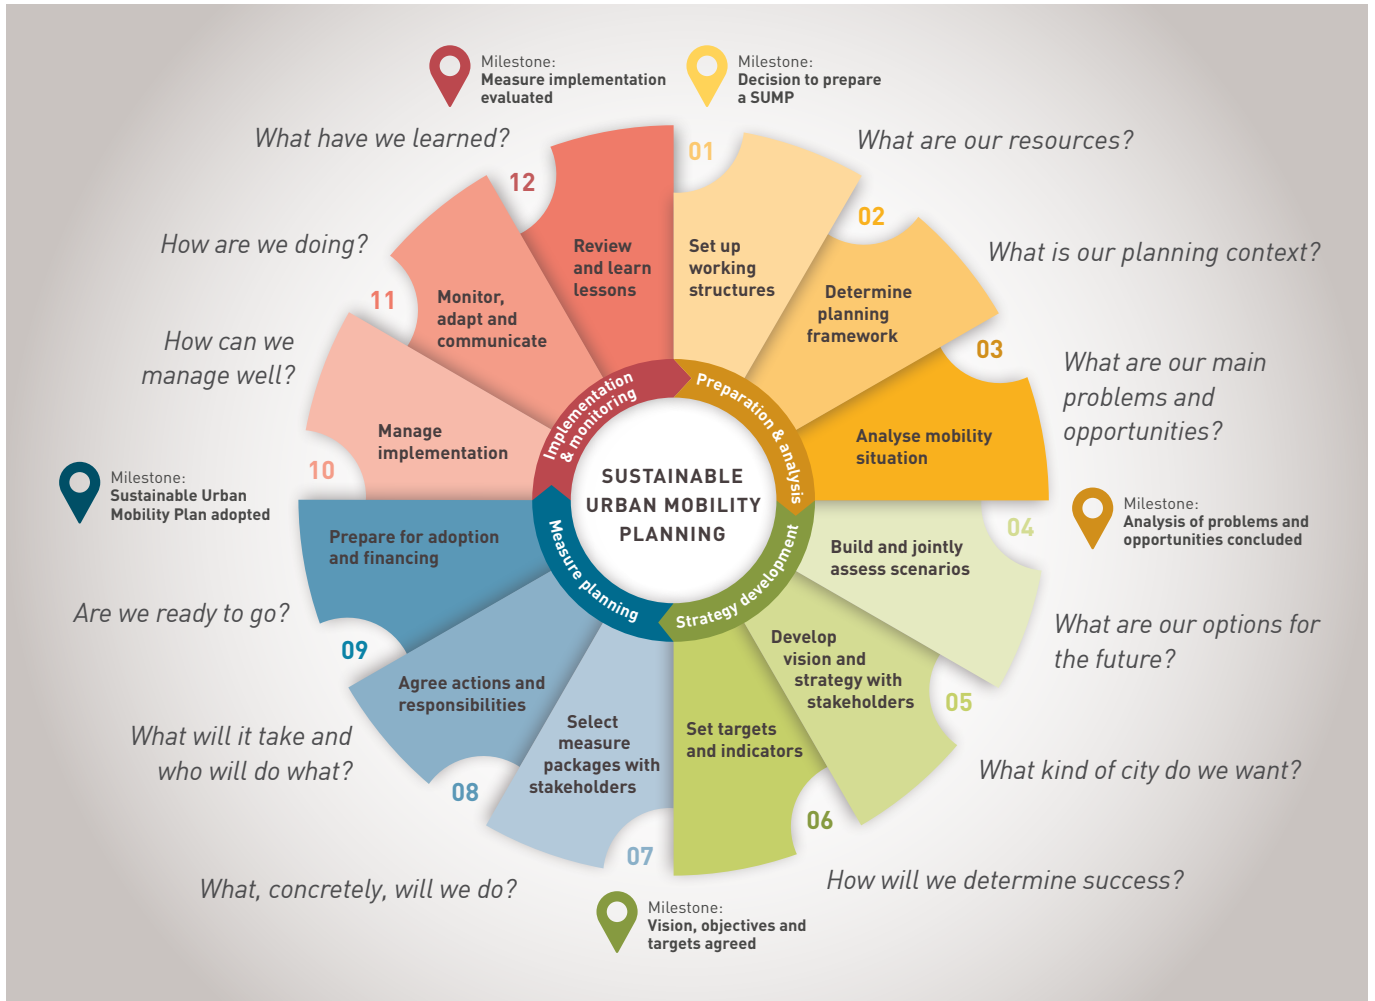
Milestone:
Measure implementation evaluated

Milestone:
Decision to prepare a SUMP

What have we learned?

01

What are our resources?

12

02

What is our planning context?

How are we doing?

Review and learn lessons

Set up working structures

Determine planning framework

11

Monitor, adapt and communicate

03

How can we manage well?

What are our main problems and opportunities?

Implementation & monitoring

Preparation & analysis

Manage implementation

Analyse mobility situation

SUSTAINABLE URBAN MOBILITY PLANNING

10

Milestone:
Sustainable Urban Mobility Plan adopted

Milestone:
Analysis of problems and opportunities concluded

04

Prepare for adoption and financing

Measure planning

Strategy development

Build and jointly assess scenarios

Are we ready to go?

What are our options for the future?

09

Develop vision and strategy with stakeholders

Agree actions and responsibilities

05

Select measure packages with stakeholders

Set targets and indicators

What will it take and who will do what?

What kind of city do we want?

08

06

07

What, concretely, will we do?

How will we determine success?

Milestone:
Vision, objectives and targets agreed